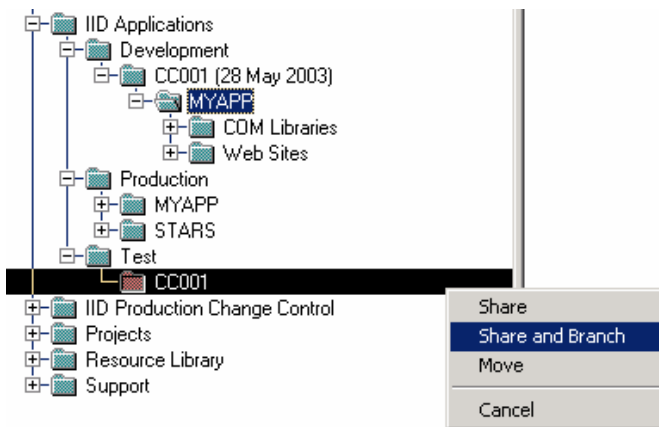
IID Applications
Development
CC001 (28 May 2003)
MYAPP
COM Libraries
Web Sites
Production
MYAPP
STARS
Test
CC001
IID Production Change Control
Projects
Resource Library
Support

Share
Share and Branch
Move
Cancel